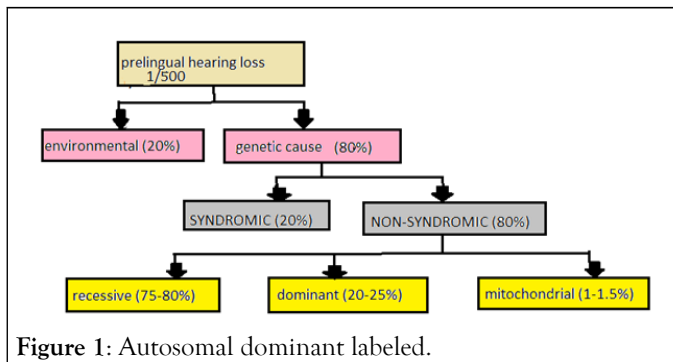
prelingual hearing loss
1/500

environmental (20%)

genetic cause (80%)

SYNDROMIC (20%)

NON-SYNDROMIC (80%)

recessive (75-80%)

dominant (20-25%)

mitochondrial (1-1.5%)

**Figure 1**: Autosomal dominant labeled.